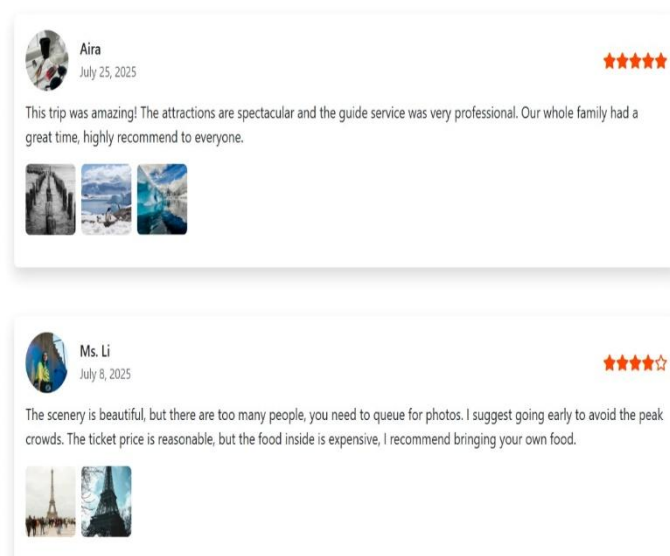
Aira
July 25, 2025

★★★★★

This trip was amazing! The attractions are spectacular and the guide service was very professional. Our whole family had a great time, highly recommend to everyone.

Ms. Li
July 8, 2025

★★★★☆

The scenery is beautiful, but there are too many people, you need to queue for photos. I suggest going early to avoid the peak crowds. The ticket price is reasonable, but the food inside is expensive, I recommend bringing your own food.